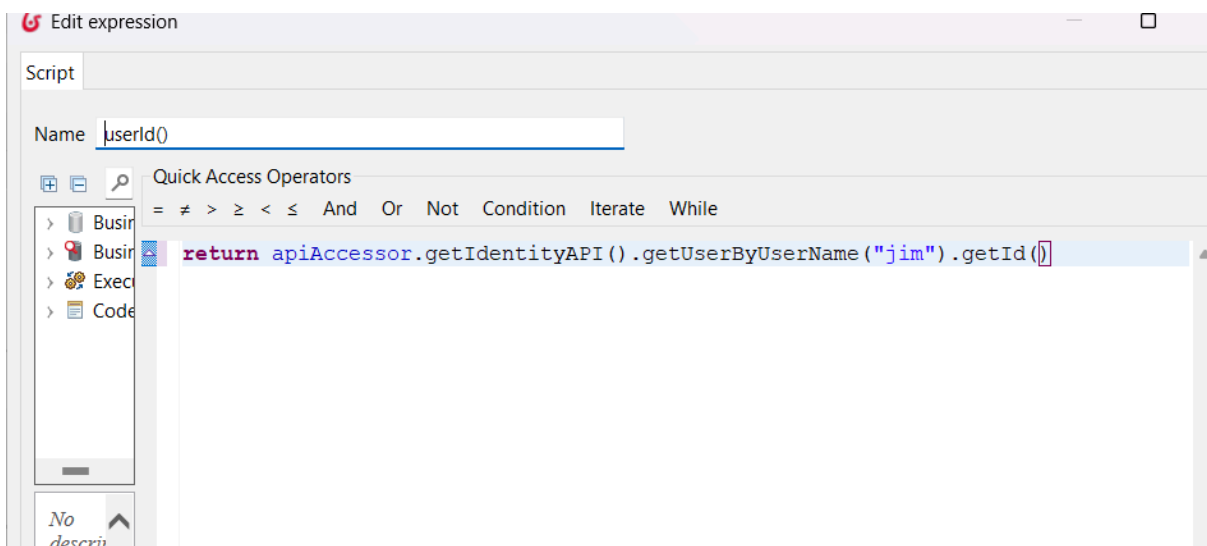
Edit expression

Script

Name userId()

Quick Access Operators

= ≠ > ≥ < ≤ And Or Not Condition Iterate While

Busir
Busir
Execu
Code

return apiAccessor.getIdentityAPI().getUserByUserName("jim").getId()

No descri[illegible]